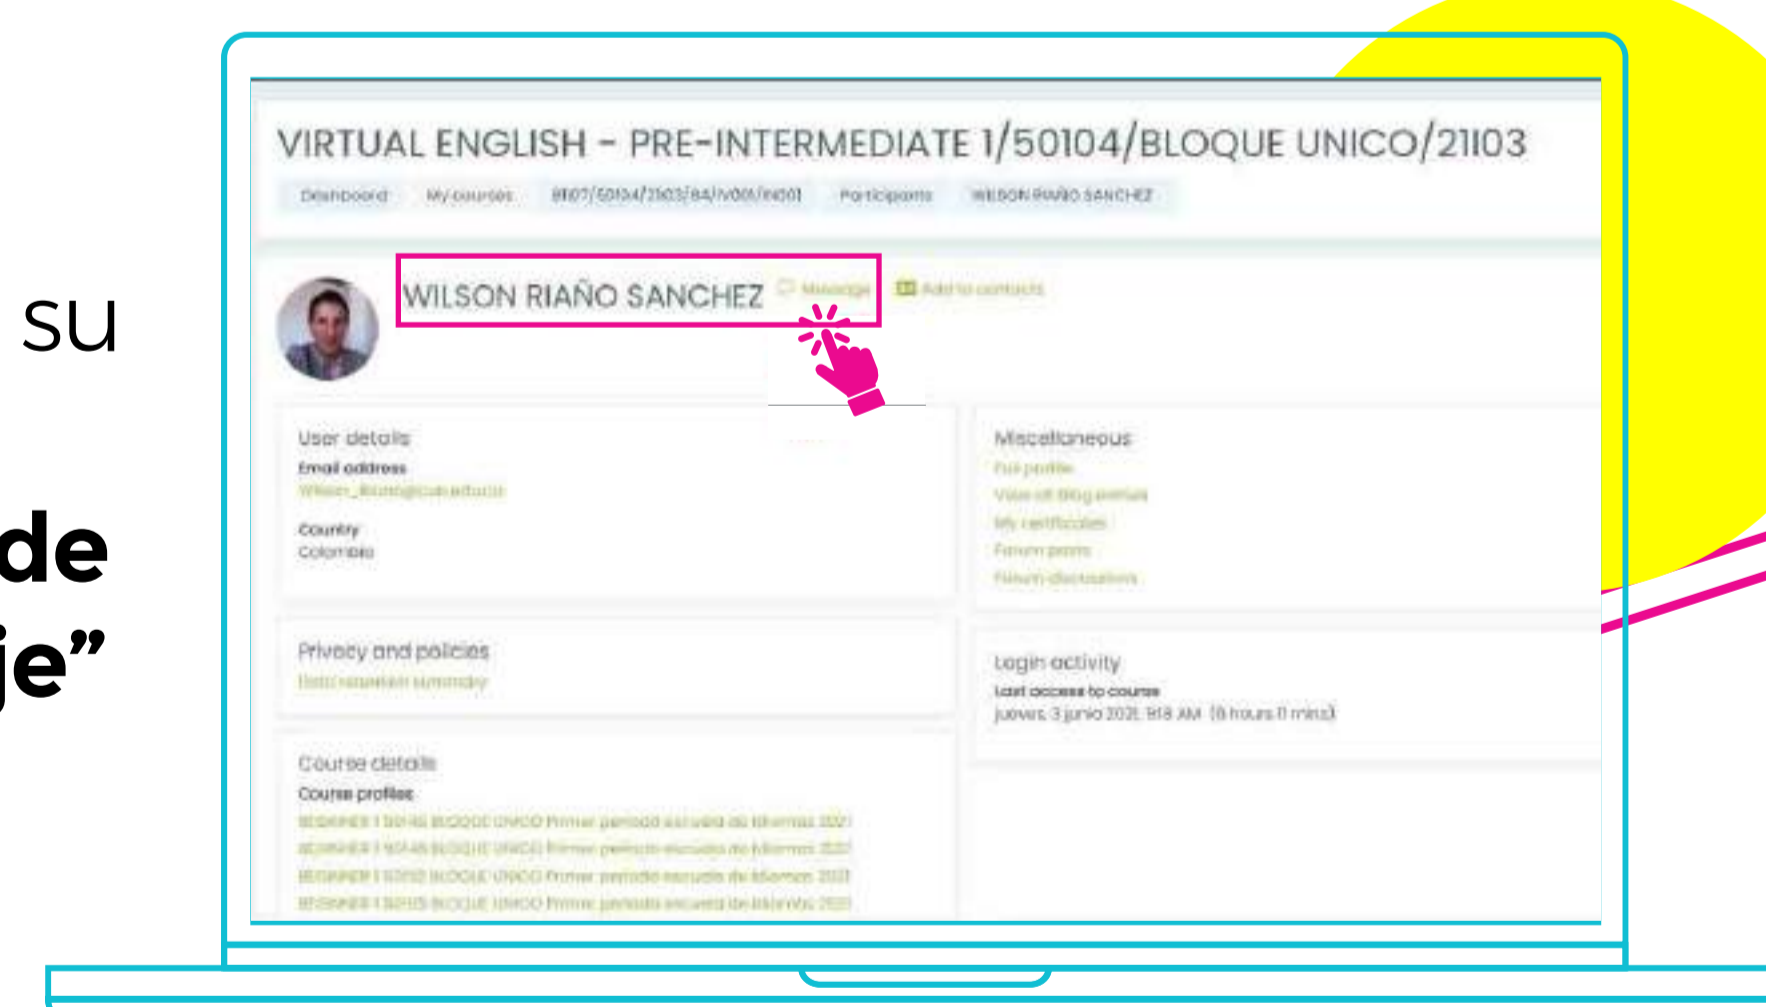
su

de
je”

VIRTUAL ENGLISH - PRE-INTERMEDIATE 1/50104/BLOQUE UNICO/21103

Dashboard My courses 8107/50104/21103/84/IV001/IN001 Participants WILSON RIAÑO SANCHEZ

WILSON RIAÑO SANCHEZ Message Add to contacts

User details
Email address
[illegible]
Country
Colombia

Privacy and policies
Data retention summary

Course details
Course profiles
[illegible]
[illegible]
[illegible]
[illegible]

Miscellaneous
Full profile
View all blog entries
My certificates
Forum posts
Forum discussions

Login activity
Last access to course
jueves, 3 junio 2021, 9:18 AM (8 hours 11 mins)